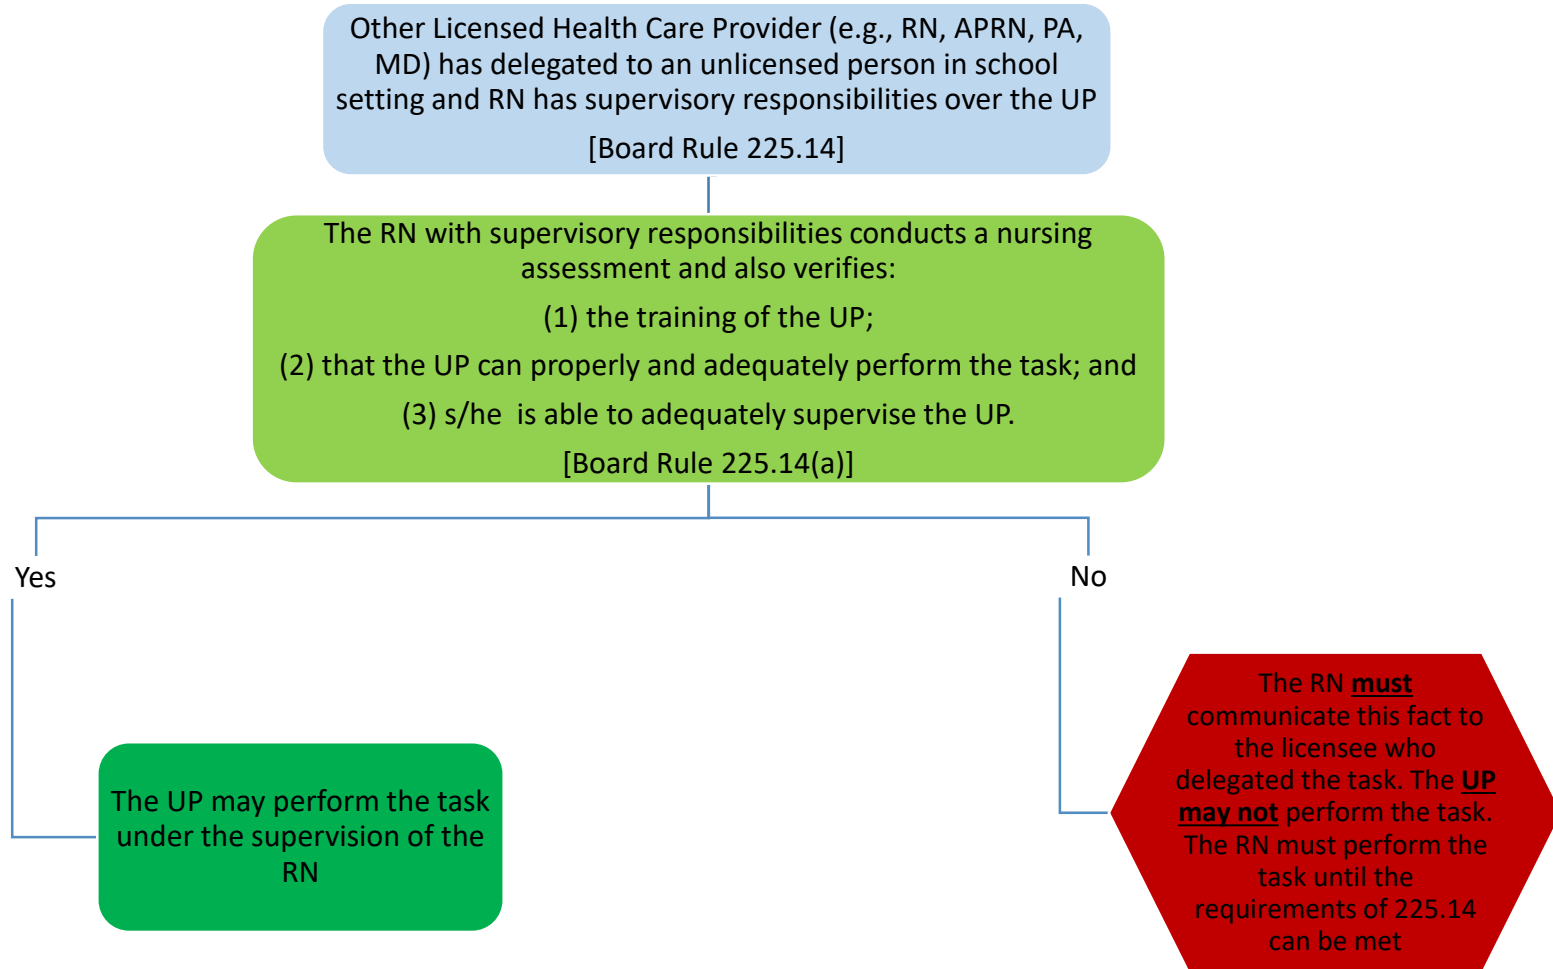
Other Licensed Health Care Provider (e.g., RN, APRN, PA, MD) has delegated to an unlicensed person in school setting and RN has supervisory responsibilities over the UP

[Board Rule 225.14]

The RN with supervisory responsibilities conducts a nursing assessment and also verifies:

(1) the training of the UP;

(2) that the UP can properly and adequately perform the task; and

(3) s/he is able to adequately supervise the UP.

[Board Rule 225.14(a)]

Yes

No

The UP may perform the task under the supervision of the RN

The RN **must** communicate this fact to the licensee who delegated the task. The **UP may not** perform the task. The RN must perform the task until the requirements of 225.14 can be met